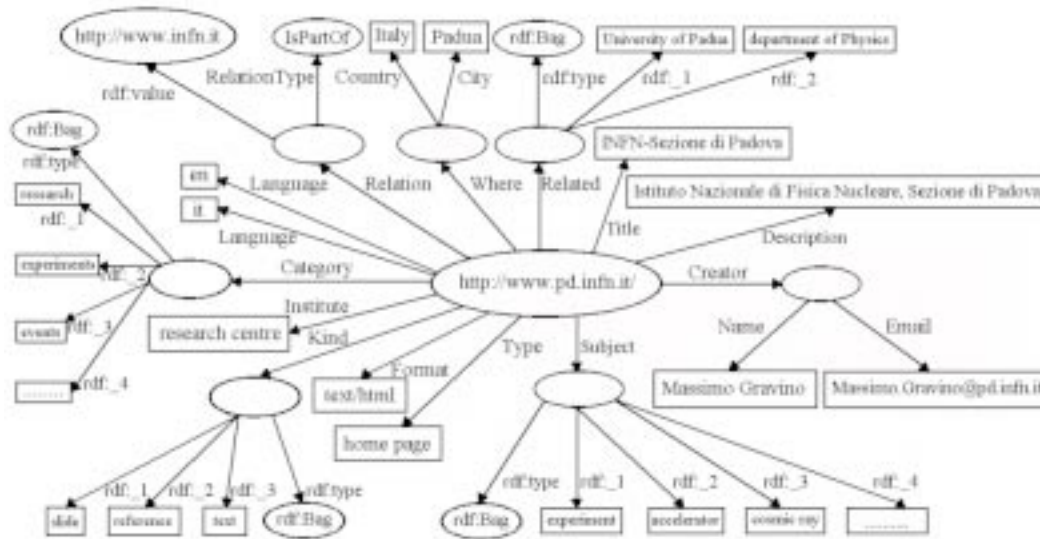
http://www.infn.it
IsPartOf
Italy
Padua
rdf:Bag
University of Padua
department of Physics
RelationType
Country
City
rdf:type
rdf:_1
rdf:_2
rdf:value
rdf:Bag
rdf:type
INFN-Sezione di Padova
research
rdf:_1
en
Language
Relation
Where
Related
Istituto Nazionale di Fisica Nucleare, Sezione di Padova
it
Language
Title
Description
experiments
rdf:_2
Category
http://www.pd.infn.it/
Creator
Institute
events
rdf:_3
research centre
Kind
Name
Email
Format
Type
Subject
rdf:_4
........
text/html
Massimo Gravino
Massimo.Gravino@pd.infn.it
home page
rdf:_1
rdf:_2
rdf:_3
rdf:type
rdf:type
rdf:_1
rdf:_2
rdf:_3
rdf:_4
slide
reference
text
rdf:Bag
rdf:Bag
experiment
accelerator
cosmic ray
........